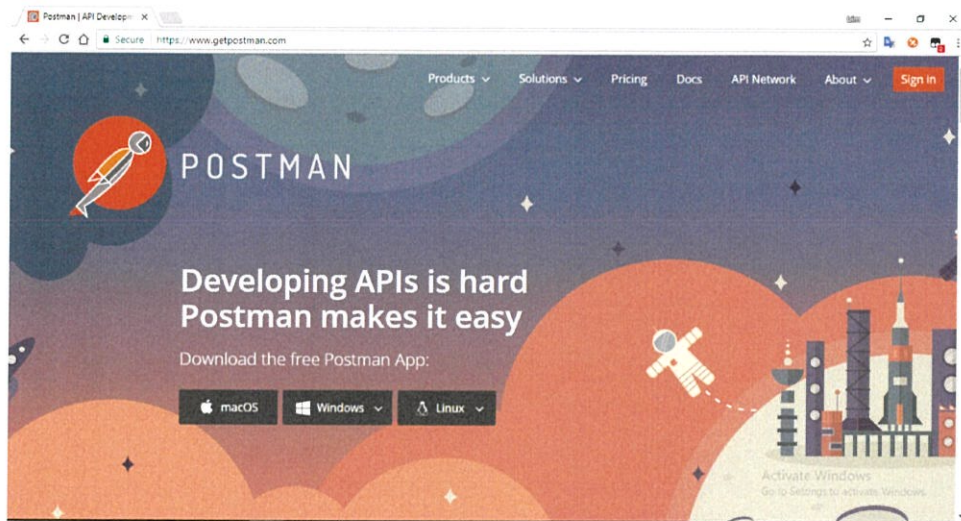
Postman | API Develop ×

Secure https://www.getpostman.com

Products Solutions Pricing Docs API Network About Sign In

POSTMAN

Developing APIs is hard
Postman makes it easy

Download the free Postman App:

macOS Windows Linux

Activate Windows
Go to Settings to activate Windows.